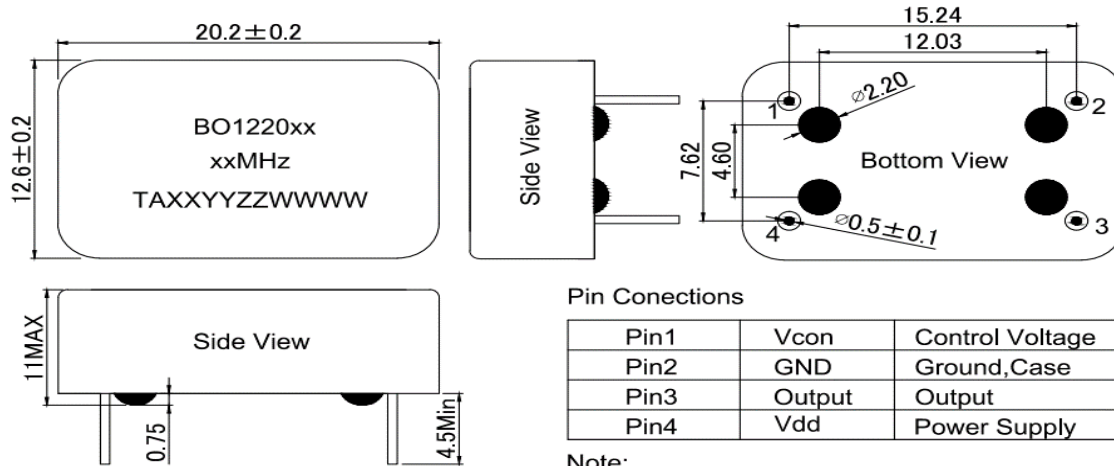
20.2±0.2

12.6±0.2

BO1220xx
xxMHz
TAXXYYZZWWWW

Side View

15.24
12.03
⌀2.20
1
2
7.62
4.60
Bottom View
4
⌀0.5±0.1
3

11MAX
Side View
0.75
4.5Min

Pin Conections

| Pin1 | Vcon | Control Voltage |
|---|---|---|
| Pin2 | GND | Ground,Case |
| Pin3 | Output | Output |
| Pin4 | Vdd | Power Supply |

Note: